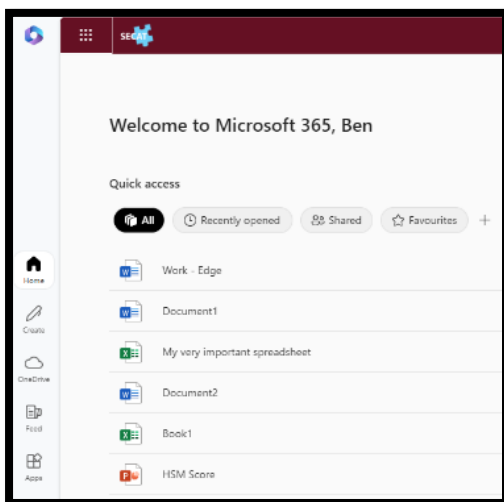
SECAT

Welcome to Microsoft 365, Ben

Quick access

All
Recently opened
Shared
Favourites
+

Work - Edge
Document1
My very important spreadsheet
Document2
Book1
HSM Score

Home
Create
OneDrive
Feed
Apps